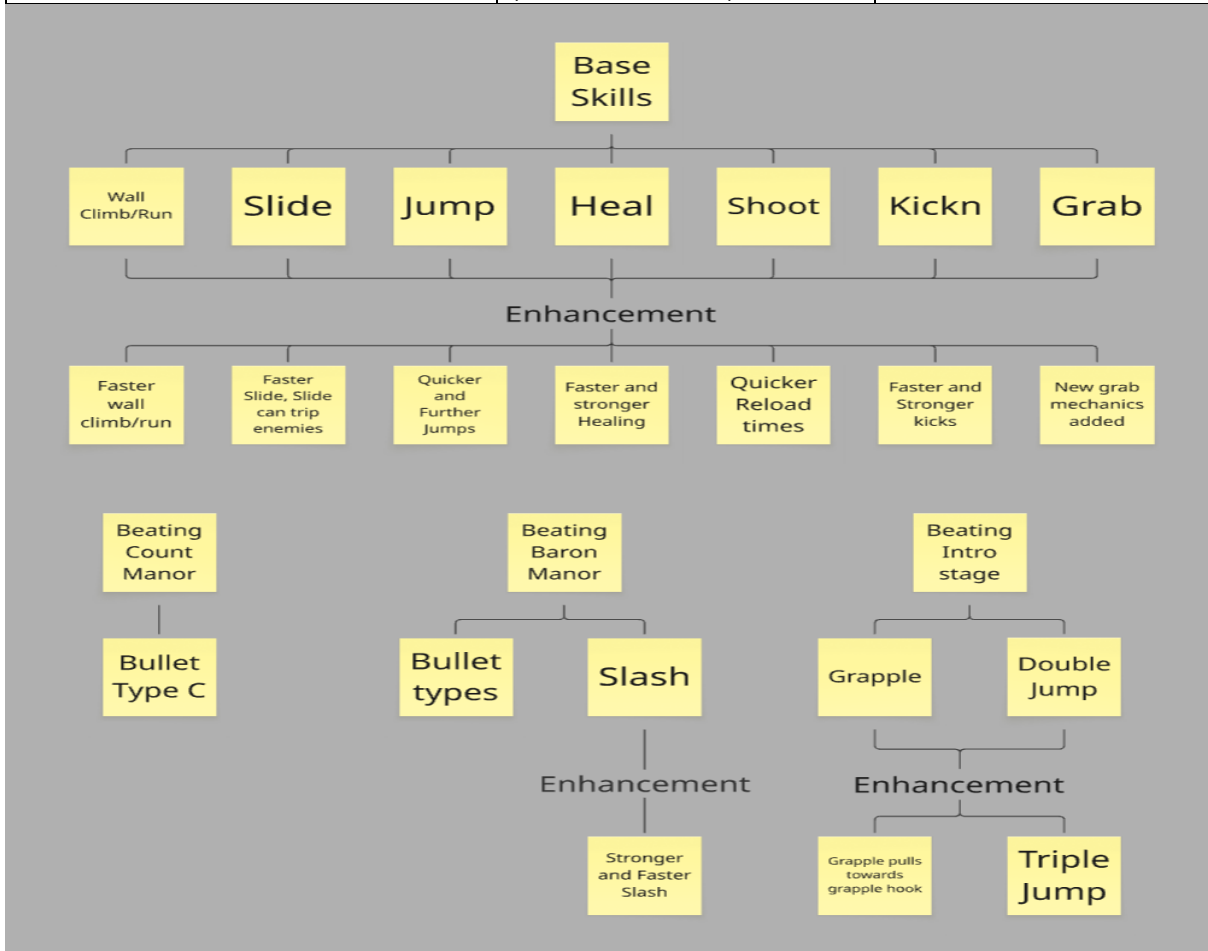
Base Skills

Wall Climb/Run

Slide

Jump

Heal

Shoot

Kickn

Grab

Enhancement

Faster wall climb/run

Faster Slide, Slide can trip enemies

Quicker and Further Jumps

Faster and stronger Healing

Quicker Reload times

Faster and Stronger kicks

New grab mechanics added

Beating Count Manor

Bullet Type C

Beating Baron Manor

Bullet types

Slash

Enhancement

Stronger and Faster Slash

Beating Intro stage

Grapple

Double Jump

Enhancement

Grapple pulls towards grapple hook

Triple Jump